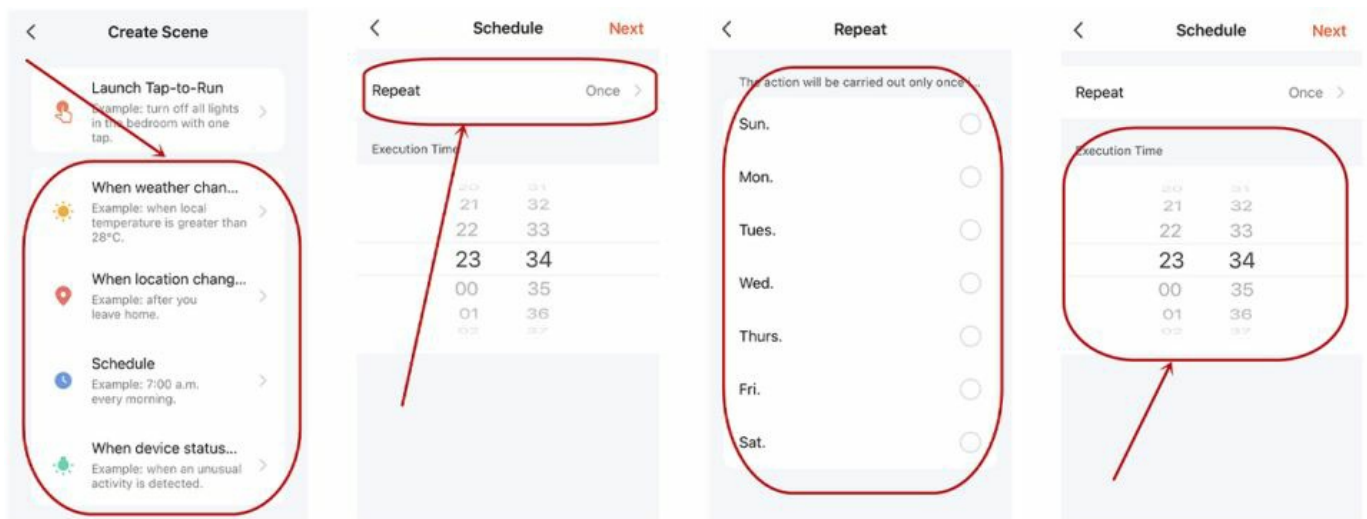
Create Scene

Launch Tap-to-Run
Example: turn off all lights in the bedroom with one tap.

When weather chan...
Example: when local temperature is greater than 28°C.

When location chang...
Example: after you leave home.

Schedule
Example: 7:00 a.m. every morning.

When device status...
Example: when an unusual activity is detected.

Schedule
Next

Repeat
Once

Execution Time

20 31
21 32
22 33
23 34
00 35
01 36
02 37

Repeat

The action will be carried out only once !

Sun.

Mon.

Tues.

Wed.

Thurs.

Fri.

Sat.

Schedule
Next

Repeat
Once

Execution Time

20 31
21 32
22 33
23 34
00 35
01 36
02 37